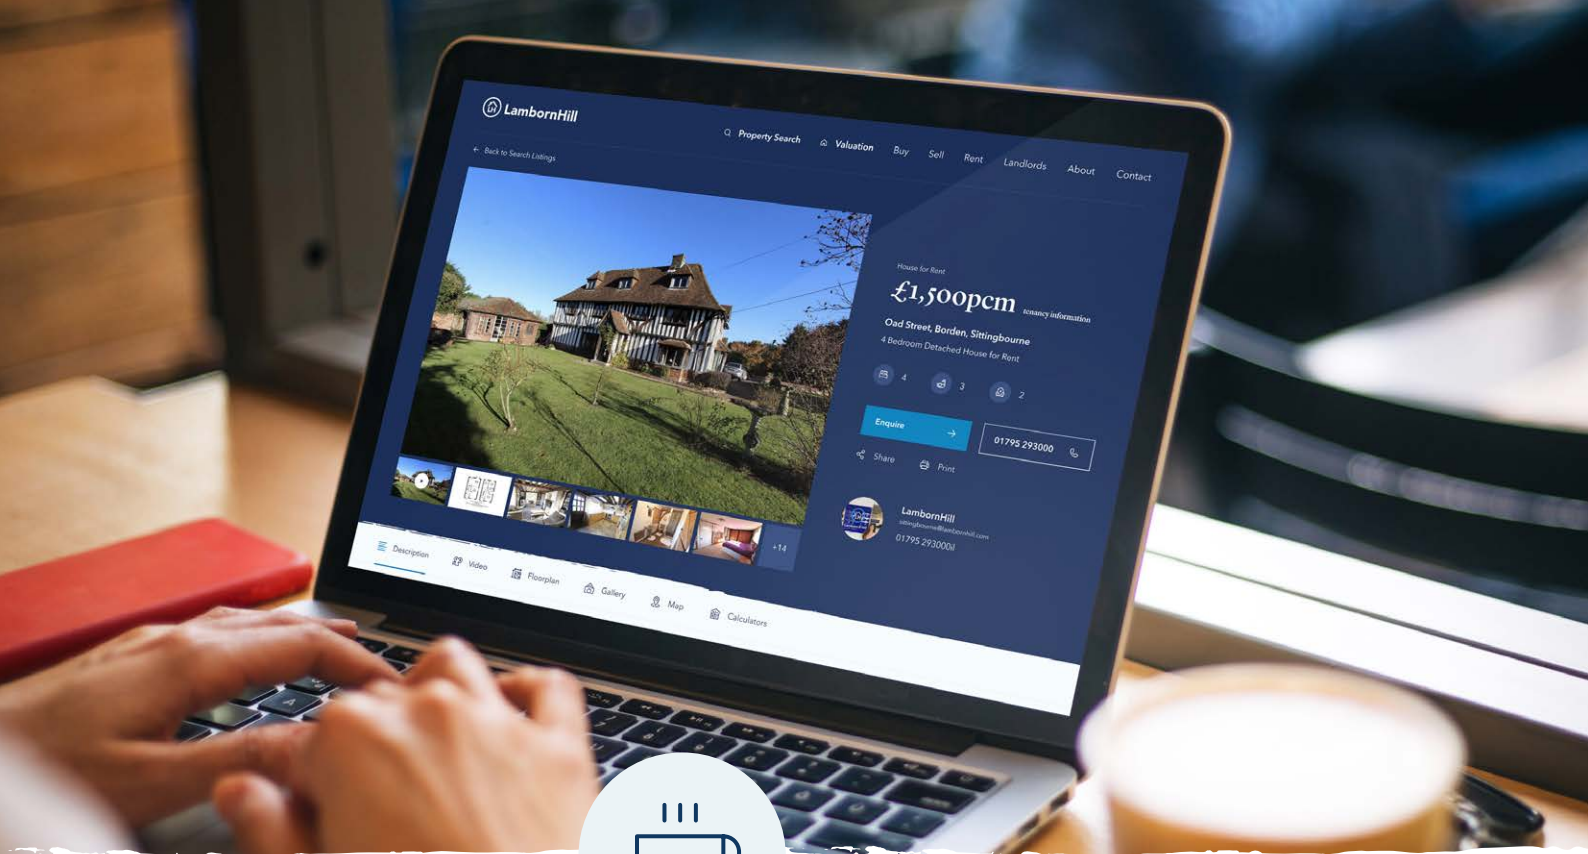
LambornHill

Property Search
Valuation
Buy
Sell
Rent
Landlords
About
Contact

Back to Search Listings

House for Rent
£1,500pcm
tenancy information
Oad Street, Borden, Sittingbourne
4 Bedroom Detached House for Rent
4
3
2

Enquire
01795 293000
Share
Print

+14

LambornHill
sittingbourne@lambornhill.com
01795 293000

Description
Video
Floorplan
Gallery
Map
Calculators